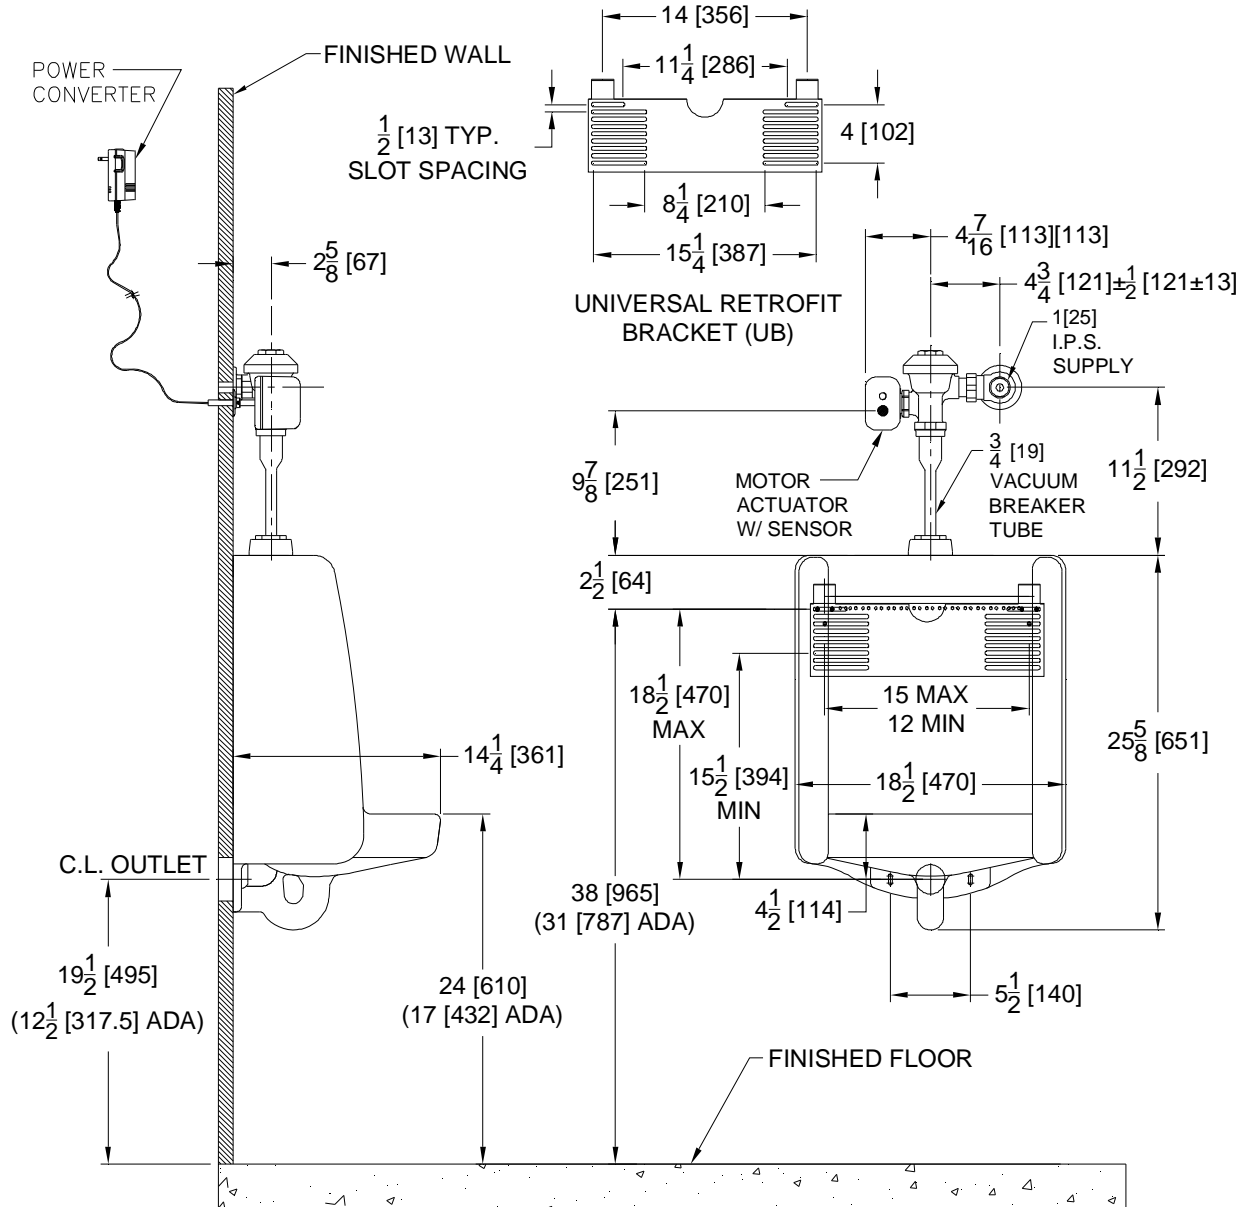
POWER CONVERTER

FINISHED WALL

$\frac{1}{2}$ [13] TYP. SLOT SPACING

14 [356]

$11\frac{1}{4}$ [286]

4 [102]

$8\frac{1}{4}$ [210]

$15\frac{1}{4}$ [387]

UNIVERSAL RETROFIT BRACKET (UB)

$2\frac{5}{8}$ [67]

$4\frac{7}{16}$ [113][113]

$4\frac{3}{4}$ [121]$\pm\frac{1}{2}$ [121±13]

1[25] I.P.S. SUPPLY

$9\frac{7}{8}$ [251]

MOTOR ACTUATOR W/ SENSOR

$\frac{3}{4}$ [19] VACUUM BREAKER TUBE

$11\frac{1}{2}$ [292]

$2\frac{1}{2}$ [64]

$18\frac{1}{2}$ [470] MAX

15 MAX
12 MIN

$25\frac{5}{8}$ [651]

$14\frac{1}{4}$ [361]

$15\frac{1}{2}$ [394] MIN

$18\frac{1}{2}$ [470]

C.L. OUTLET

38 [965]
(31 [787] ADA)

$4\frac{1}{2}$ [114]

$19\frac{1}{2}$ [495]
($12\frac{1}{2}$ [317.5] ADA)

24 [610]
(17 [432] ADA)

$5\frac{1}{2}$ [140]

FINISHED FLOOR